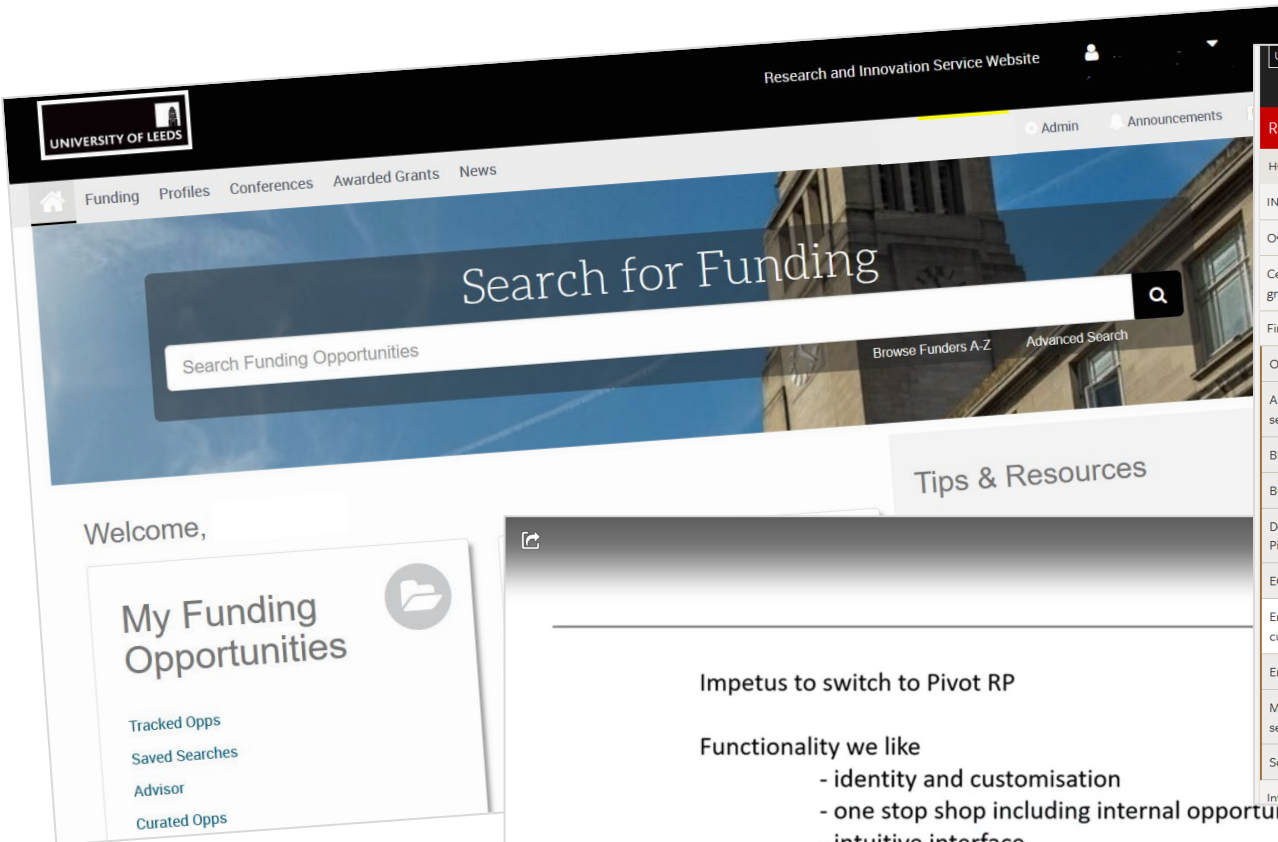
Research and Innovation Service Website

UNIVERSITY OF LEEDS

Admin Announcements

Funding Profiles Conferences Awarded Grants News

Search for Funding

Search Funding Opportunities

Browse Funders A-Z Advanced Search

Tips & Resources

Welcome,

My Funding Opportunities

Tracked Opps
Saved Searches
Advisor
Curated Opps

Impetus to switch to Pivot RP

Functionality we like
- identity and customisation
- one stop shop including internal opportu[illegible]
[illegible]

R
H
IN
O
Ce
gr
Fi
O
A
se
B
B
D
Pi
E
E
cu
E
M
se
Se
In